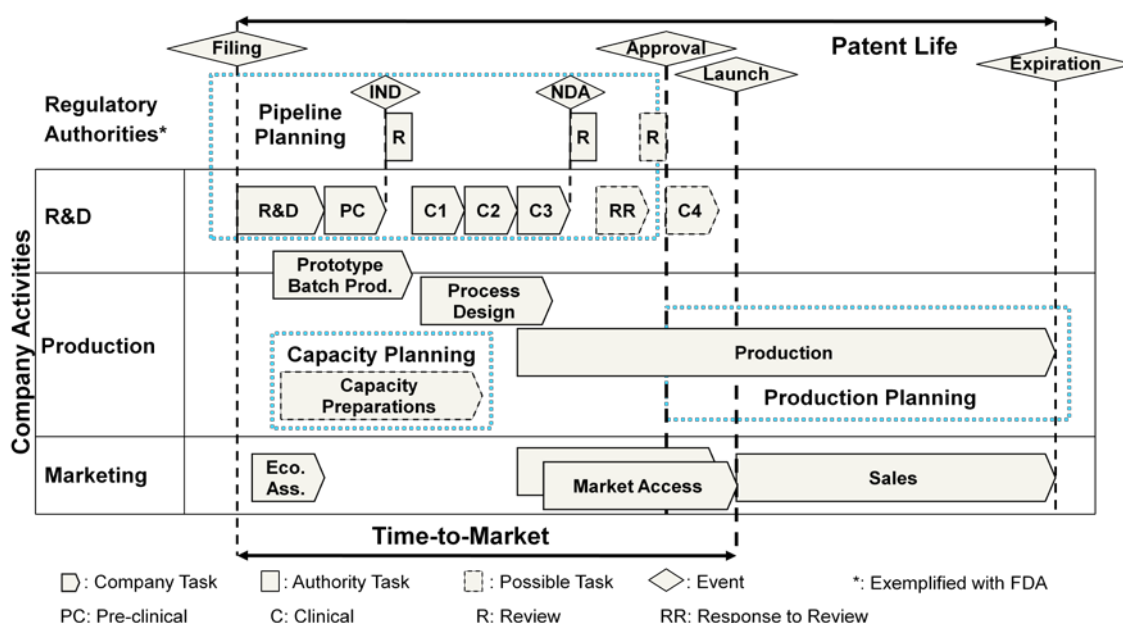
Filing

Patent Life

Approval

Launch

Expiration

IND

NDA

Regulatory Authorities*

Pipeline Planning

R

R

R

Company Activities

R&D

R&D

PC

C1

C2

C3

RR

C4

Prototype Batch Prod.

Process Design

Production

Capacity Planning

Production

Capacity Preparations

Production Planning

Marketing

Eco. Ass.

Market Access

Sales

Time-to-Market

: Company Task
: Authority Task
: Possible Task
: Event
*: Exemplified with FDA

PC: Pre-clinical
C: Clinical
R: Review
RR: Response to Review